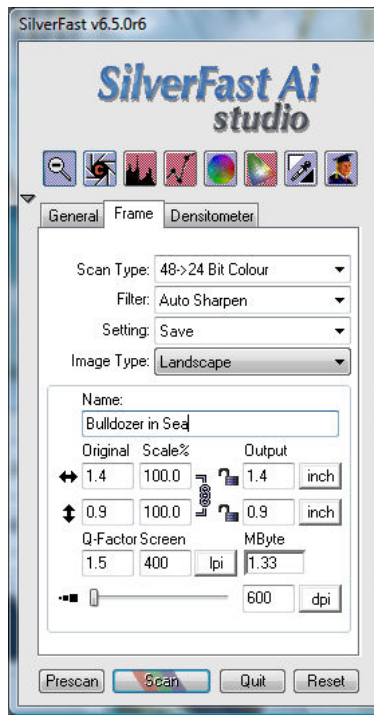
SilverFast v6.5.0r6

SilverFast Ai studio

General Frame Densitometer

Scan Type: 48->24 Bit Colour

Filter: Auto Sharpen

Setting: Save

Image Type: Landscape

Name:
Bulldozer in Sea

Original Scale% Output
1.4 100.0 1.4 inch
0.9 100.0 0.9 inch

Q-Factor Screen MByte
1.5 400 lpi 1.33

600 dpi

Prescan Scan Quit Reset